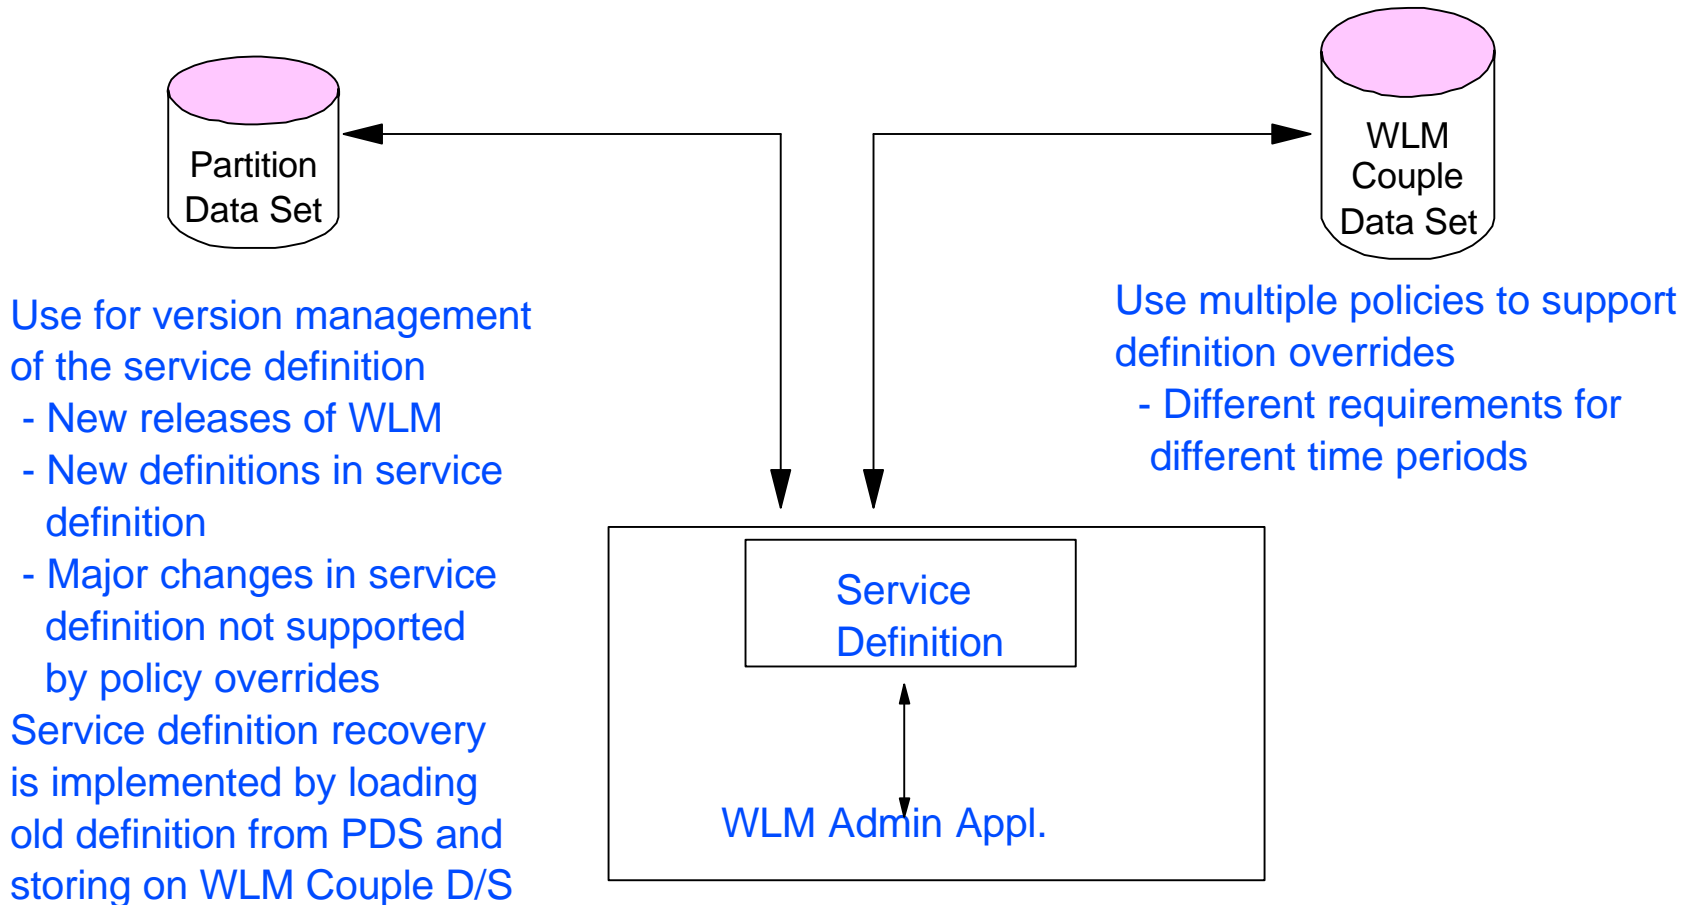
Partition Data Set

WLM Couple Data Set

Use for version management of the service definition
- New releases of WLM
- New definitions in service definition
- Major changes in service definition not supported by policy overrides
Service definition recovery is implemented by loading old definition from PDS and storing on WLM Couple D/S

Use multiple policies to support definition overrides
- Different requirements for different time periods

Service Definition

WLM Admin Appl.